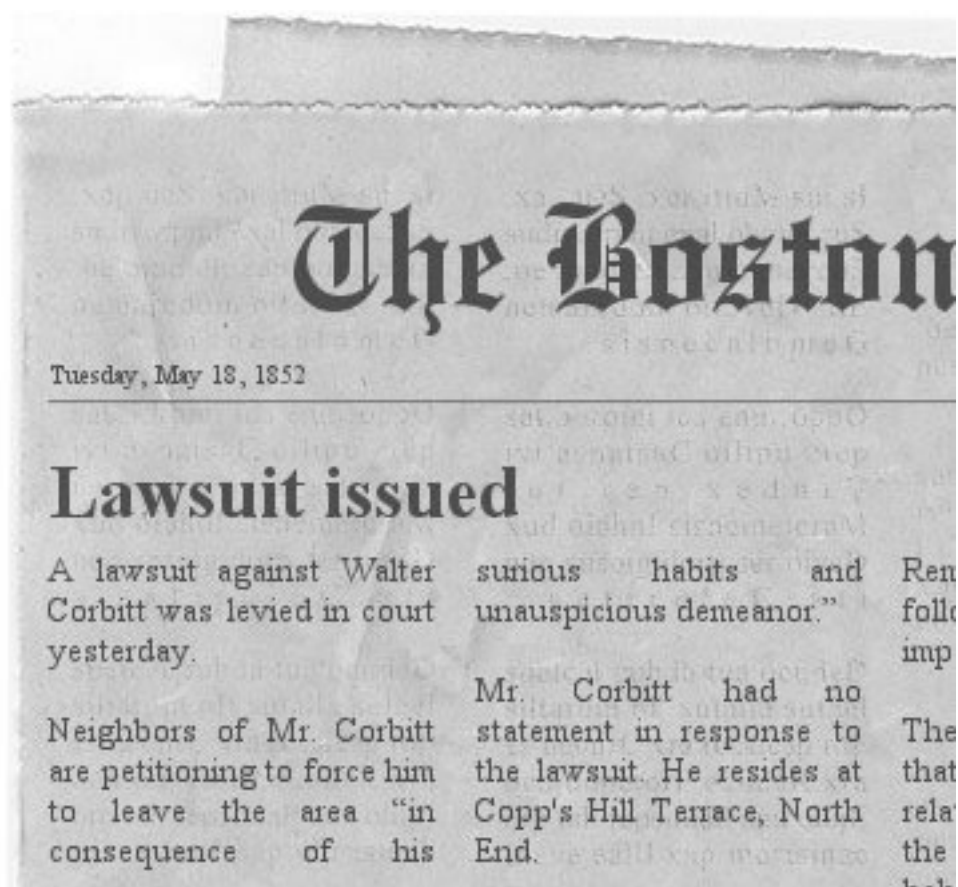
The Boston

Tuesday, May 18, 1852

Lawsuit issued

A lawsuit against Walter Corbitt was levied in court yesterday.

Neighbors of Mr. Corbitt are petitioning to force him to leave the area "in consequence of his surious habits and unauspicious demeanor."

Mr. Corbitt had no statement in response to the lawsuit. He resides at Copp's Hill Terrace, North End.

Ren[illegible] follo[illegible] imp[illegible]

The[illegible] that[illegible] rela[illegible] the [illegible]